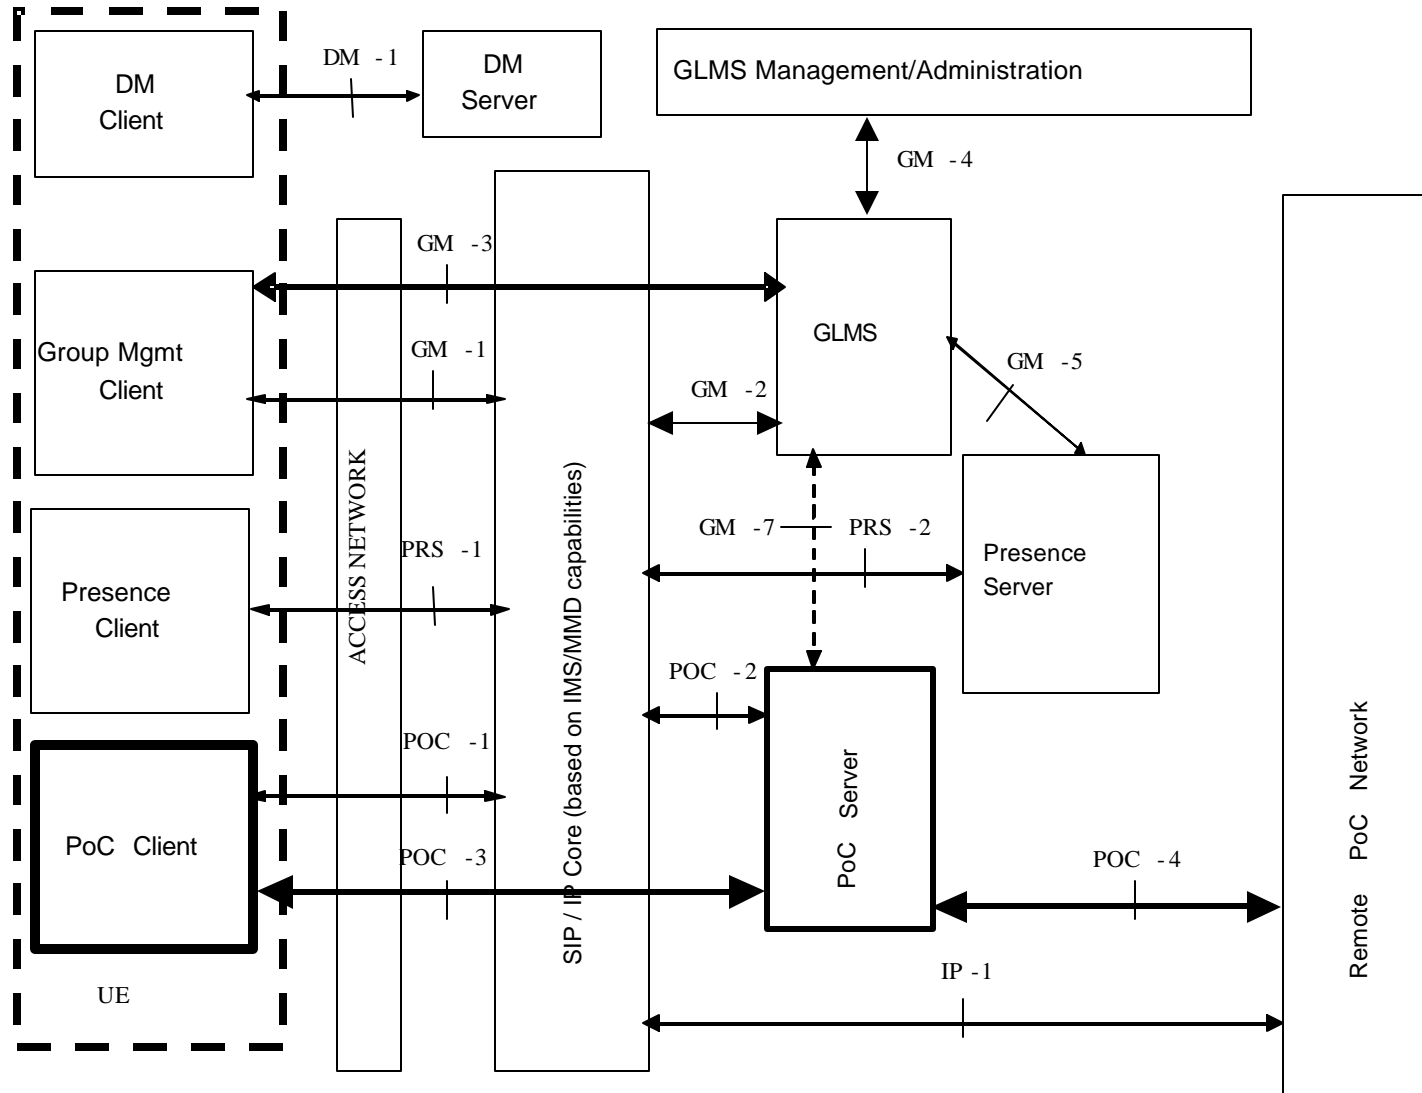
DM Client

DM -1

DM Server

GLMS Management/Administration

GM -4

GM -3

GLMS

Group Mgmt Client

GM -1

GM -2

GM -5

ACCESS NETWORK

SIP / IP Core (based on IMS/MMD capabilities)

GM -7

PRS -2

Presence Server

Presence Client

PRS -1

POC -2

POC -1

PoC Server

PoC Client

POC -3

POC -4

Remote PoC Network

UE

IP -1